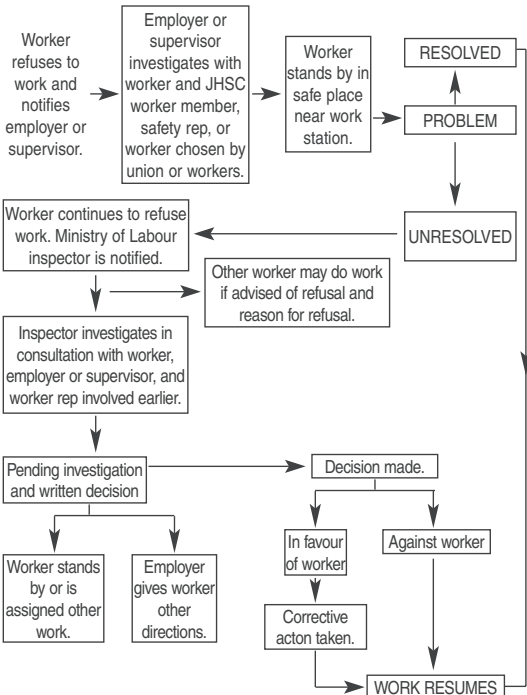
Worker refuses to work and notifies employer or supervisor.

Employer or supervisor investigates with worker and JHSC worker member, safety rep, or worker chosen by union or workers.

Worker stands by in safe place near work station.

RESOLVED

PROBLEM

UNRESOLVED

Worker continues to refuse work. Ministry of Labour inspector is notified.

Other worker may do work if advised of refusal and reason for refusal.

Inspector investigates in consultation with worker, employer or supervisor, and worker rep involved earlier.

Pending investigation and written decision

Decision made.

Worker stands by or is assigned other work.

Employer gives worker other directions.

In favour of worker

Against worker

Corrective acton taken.

WORK RESUMES